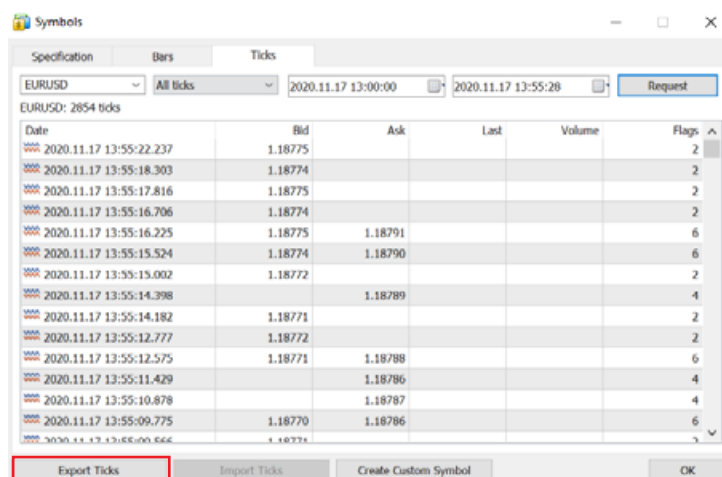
Symbols

Specification Bars Ticks

EURUSD All ticks 2020.11.17 13:00:00 2020.11.17 13:55:28 Request

EURUSD: 2854 ticks

| Date | Bid | Ask | Last | Volume | Flags |
|---|---|---|---|---|---|
| 2020.11.17 13:55:22.237 | 1.18775 | | | | 2 |
| 2020.11.17 13:55:18.303 | 1.18774 | | | | 2 |
| 2020.11.17 13:55:17.816 | 1.18775 | | | | 2 |
| 2020.11.17 13:55:16.706 | 1.18774 | | | | 2 |
| 2020.11.17 13:55:16.225 | 1.18775 | 1.18791 | | | 6 |
| 2020.11.17 13:55:15.524 | 1.18774 | 1.18790 | | | 6 |
| 2020.11.17 13:55:15.002 | 1.18772 | | | | 2 |
| 2020.11.17 13:55:14.398 | | 1.18789 | | | 4 |
| 2020.11.17 13:55:14.182 | 1.18771 | | | | 2 |
| 2020.11.17 13:55:12.777 | 1.18772 | | | | 2 |
| 2020.11.17 13:55:12.575 | 1.18771 | 1.18788 | | | 6 |
| 2020.11.17 13:55:11.429 | | 1.18786 | | | 4 |
| 2020.11.17 13:55:10.878 | | 1.18787 | | | 4 |
| 2020.11.17 13:55:09.775 | 1.18770 | 1.18786 | | | 6 |
| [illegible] | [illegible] | | | | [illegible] |

Export Ticks Import Ticks Create Custom Symbol OK